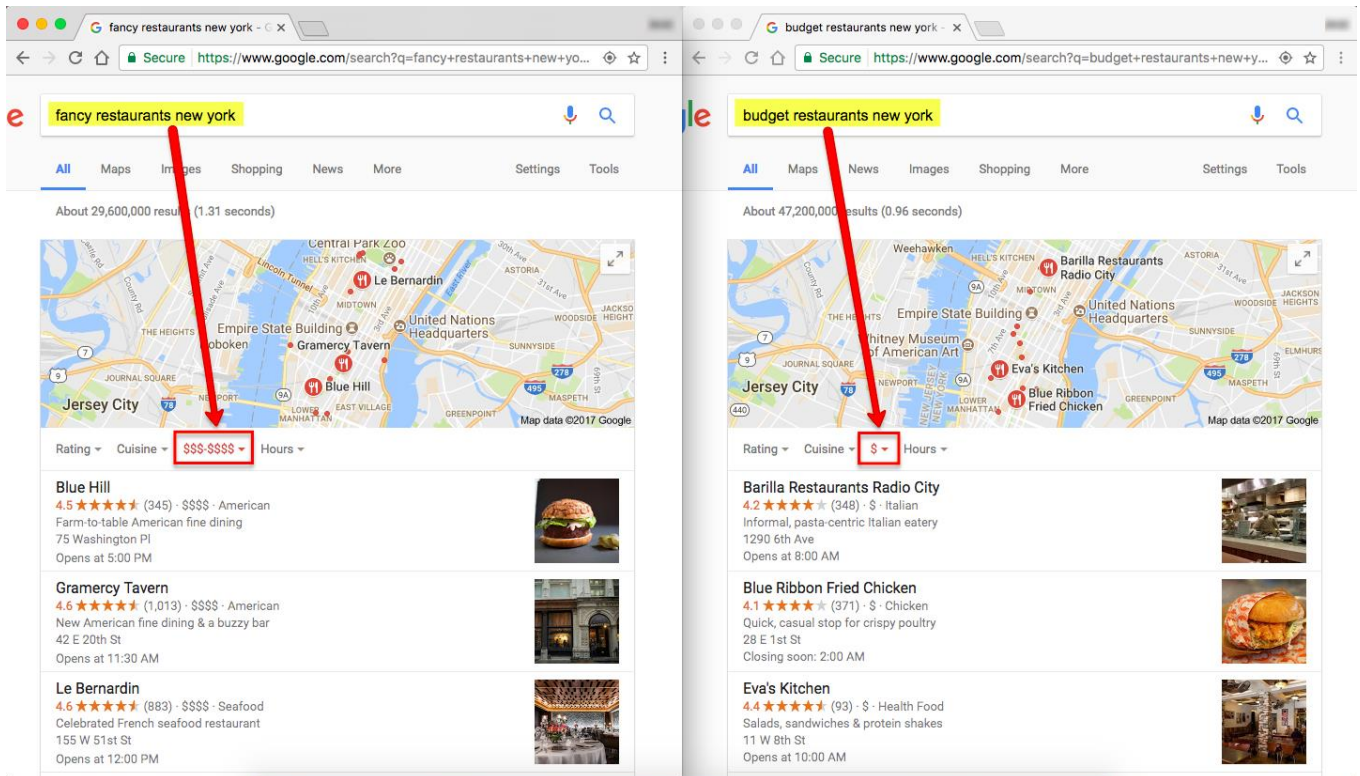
fancy restaurants new york - G ×

Secure https://www.google.com/search?q=fancy+restaurants+new+yo...

e

fancy restaurants new york

All Maps Images Shopping News More Settings Tools

About 29,600,000 results (1.31 seconds)

Central Park Zoo
HELL'S KITCHEN
Le Bernardin
Lincoln Tunnel
ASTORIA
MIDTOWN
THE HEIGHTS
Empire State Building
United Nations Headquarters
WOODSIDE
Hoboken
Gramercy Tavern
SUNNYSIDE
JOURNAL SQUARE
Blue Hill
Jersey City
LOWER MANHATTAN
EAST VILLAGE
GREENPOINT
MASPETH
Map data ©2017 Google

Rating Cuisine $$$-$$$$ Hours

Blue Hill
4.5 ★★★★★ (345) · $$$$ · American
Farm-to-table American fine dining
75 Washington Pl
Opens at 5:00 PM

Gramercy Tavern
4.6 ★★★★★ (1,013) · $$$$ · American
New American fine dining & a buzzy bar
42 E 20th St
Opens at 11:30 AM

Le Bernardin
4.6 ★★★★★ (883) · $$$$ · Seafood
Celebrated French seafood restaurant
155 W 51st St
Opens at 12:00 PM

budget restaurants new york - ×

Secure https://www.google.com/search?q=budget+restaurants+new+y...

gle

budget restaurants new york

All Maps News Images Shopping More Settings Tools

About 47,200,000 results (0.96 seconds)

Weehawken
HELL'S KITCHEN
Barilla Restaurants Radio City
ASTORIA
MIDTOWN
JACKSON HEIGHTS
WOODSIDE
THE HEIGHTS
Empire State Building
United Nations Headquarters
SUNNYSIDE
Whitney Museum of American Art
JOURNAL SQUARE
ELMHURST
Eva's Kitchen
Jersey City
NEWPORT
Blue Ribbon Fried Chicken
LOWER MANHATTAN
GREENPOINT
MASPETH
Map data ©2017 Google

Rating Cuisine $ Hours

Barilla Restaurants Radio City
4.2 ★★★★★ (348) · $ · Italian
Informal, pasta-centric Italian eatery
1290 6th Ave
Opens at 8:00 AM

Blue Ribbon Fried Chicken
4.1 ★★★★★ (371) · $ · Chicken
Quick, casual stop for crispy poultry
28 E 1st St
Closing soon: 2:00 AM

Eva's Kitchen
4.4 ★★★★★ (93) · $ · Health Food
Salads, sandwiches & protein shakes
11 W 8th St
Opens at 10:00 AM